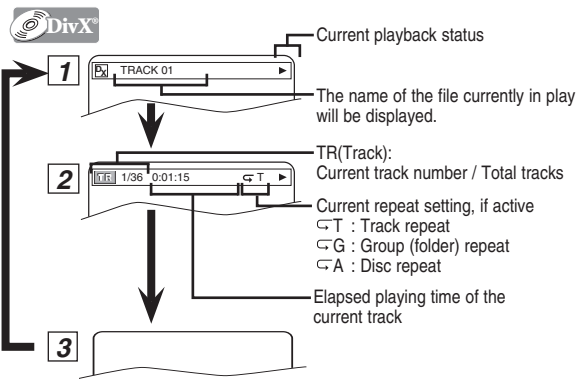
DivX®

Current playback status

1

TRACK 01 ▶

The name of the file currently in play will be displayed.

2

TR 1/36 0:01:15 T ▶

TR(Track):
Current track number / Total tracks

Current repeat setting, if active
T : Track repeat
G : Group (folder) repeat
A : Disc repeat

Elapsed playing time of the current track

3